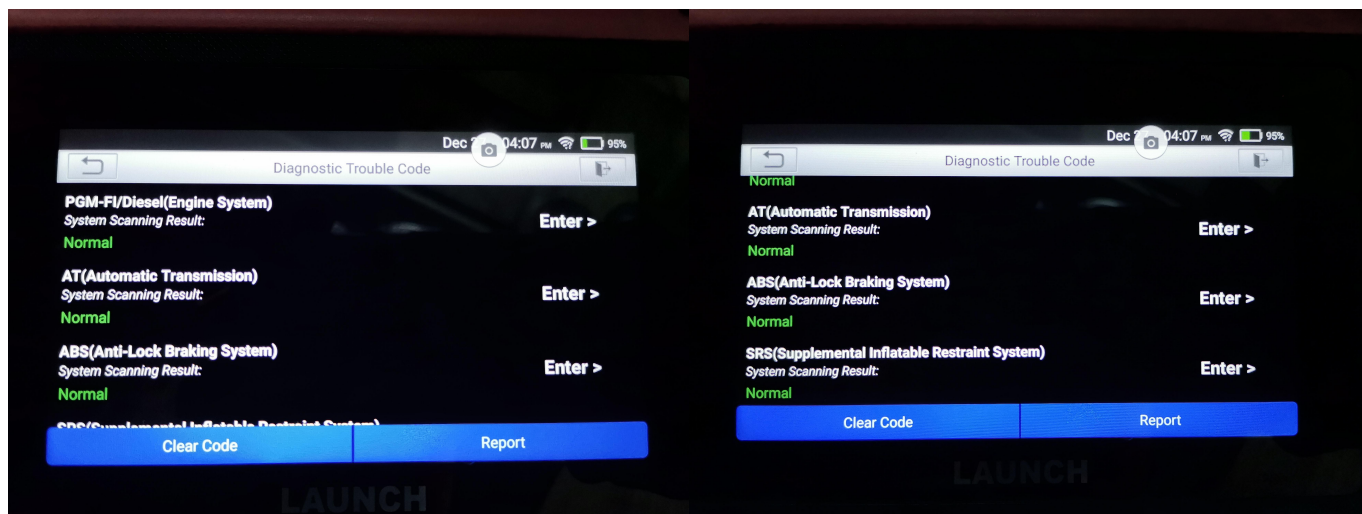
Dec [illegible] 04:07 PM 95%

Diagnostic Trouble Code

PGM-FI/Diesel(Engine System)
System Scanning Result:
Normal
Enter >

AT(Automatic Transmission)
System Scanning Result:
Normal
Enter >

ABS(Anti-Lock Braking System)
System Scanning Result:
Normal
Enter >

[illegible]

Clear Code
Report

LAUNCH

Dec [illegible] 04:07 PM 95%

Diagnostic Trouble Code

Normal

AT(Automatic Transmission)
System Scanning Result:
Normal
Enter >

ABS(Anti-Lock Braking System)
System Scanning Result:
Normal
Enter >

SRS(Supplemental Inflatable Restraint System)
System Scanning Result:
Normal
Enter >

Clear Code
Report

LAUNCH